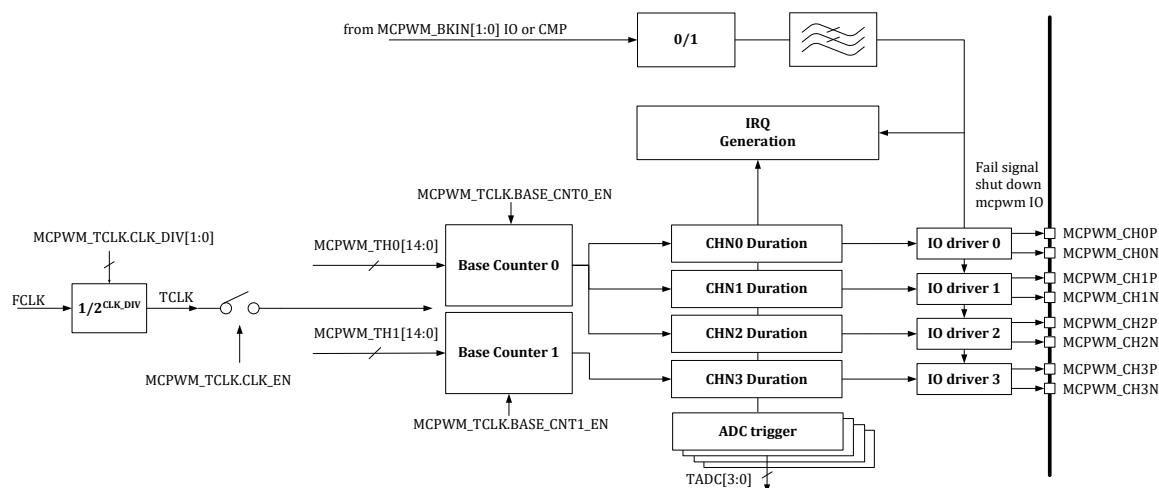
from MCPWM_BKIN[1:0] IO or CMP

0/1

IRQ Generation

Fail signal shut down mcpwm IO

MCPWM_TCLK.BASE_CNT0_EN

MCPWM_TCLK.CLK_DIV[1:0]

FCLK

$1/2^{CLK\_DIV}$

TCLK

MCPWM_TCLK.CLK_EN

MCPWM_TH0[14:0]

Base Counter 0

MCPWM_TH1[14:0]

Base Counter 1

MCPWM_TCLK.BASE_CNT1_EN

CHN0 Duration

CHN1 Duration

CHN2 Duration

CHN3 Duration

ADC trigger

TADC[3:0]

IO driver 0

IO driver 1

IO driver 2

IO driver 3

MCPWM_CH0P
MCPWM_CH0N
MCPWM_CH1P
MCPWM_CH1N
MCPWM_CH2P
MCPWM_CH2N
MCPWM_CH3P
MCPWM_CH3N